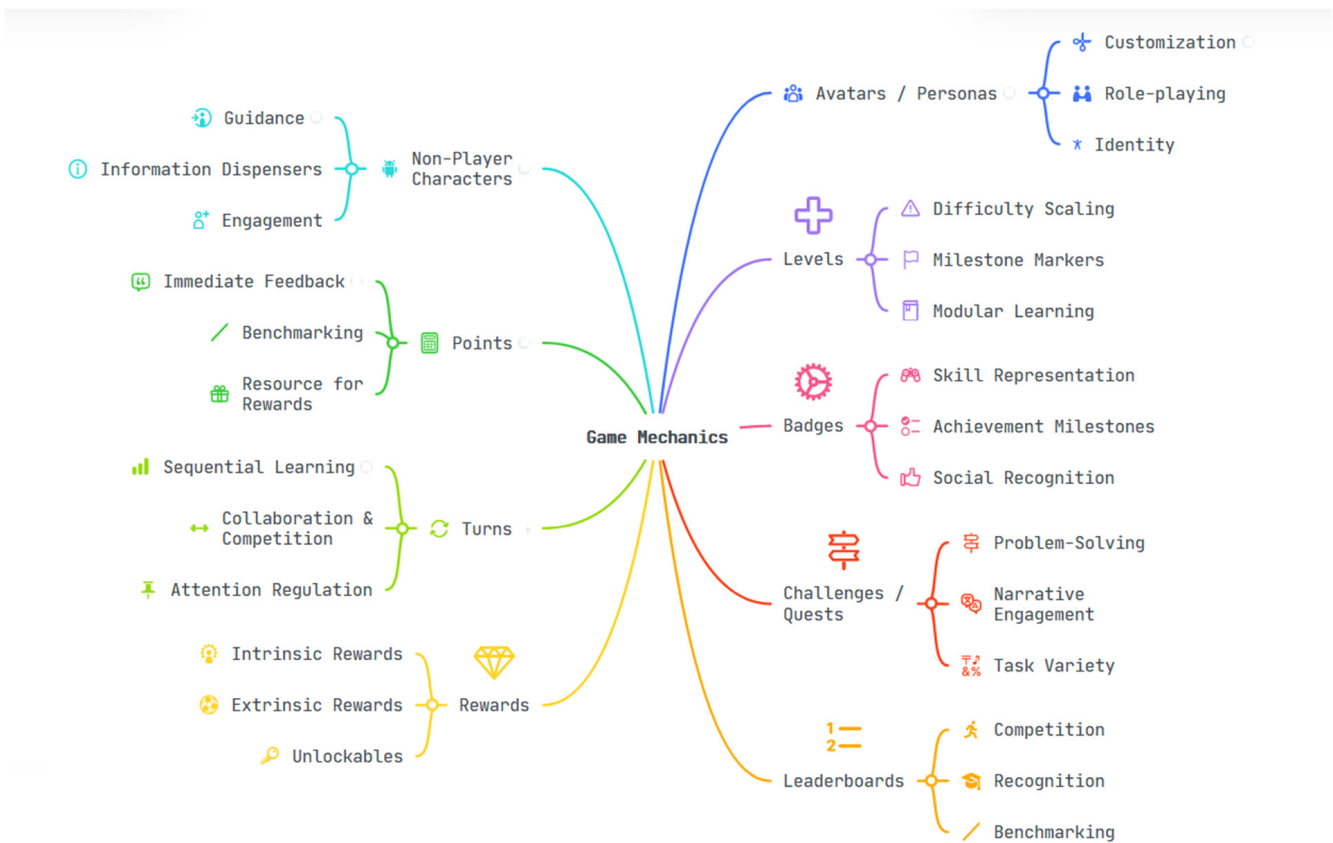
Game Mechanics

Avatars / Personas
Customization
Role-playing
Identity

Levels
Difficulty Scaling
Milestone Markers
Modular Learning

Badges
Skill Representation
Achievement Milestones
Social Recognition

Challenges / Quests
Problem-Solving
Narrative Engagement
Task Variety

Leaderboards
Competition
Recognition
Benchmarking

Non-Player Characters
Guidance
Information Dispensers
Engagement

Points
Immediate Feedback
Benchmarking
Resource for Rewards

Turns
Sequential Learning
Collaboration & Competition
Attention Regulation

Rewards
Intrinsic Rewards
Extrinsic Rewards
Unlockables